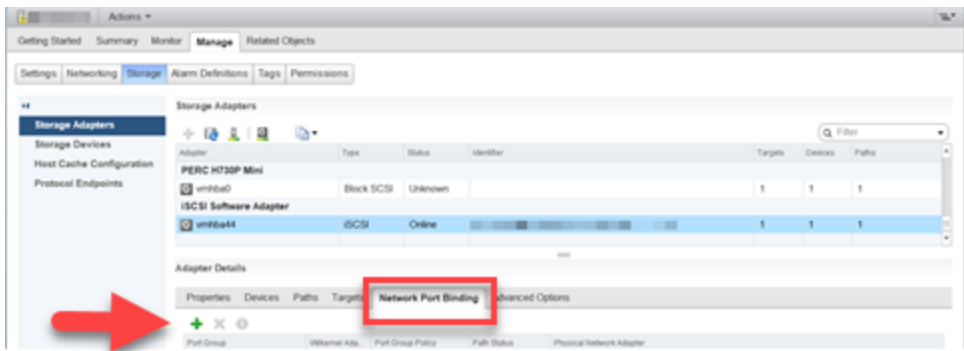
Actions ▾

Getting Started Summary Monitor Manage Related Objects

Settings Networking Storage Alarm Definitions Tags Permissions

Storage Adapters
Storage Devices
Host Cache Configuration
Protocol Endpoints

Storage Adapters

Filter

| Adapter | Type | Status | Identifier | Targets | Devices | Paths |
|---|---|---|---|---|---|---|
| PERC H730P Mini | | | | | | |
| vmhba0 | Block SCSI | Unknown | | 1 | 1 | 1 |
| iSCSI Software Adapter | | | | | | |
| vmhba44 | iSCSI | Online | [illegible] | 1 | 1 | 1 |

Adapter Details

Properties Devices Paths Targets Network Port Binding Advanced Options

| Port Group | VMkernel Ada... | Port Group Policy | Path Status | Physical Network Adapter |
|---|---|---|---|---|